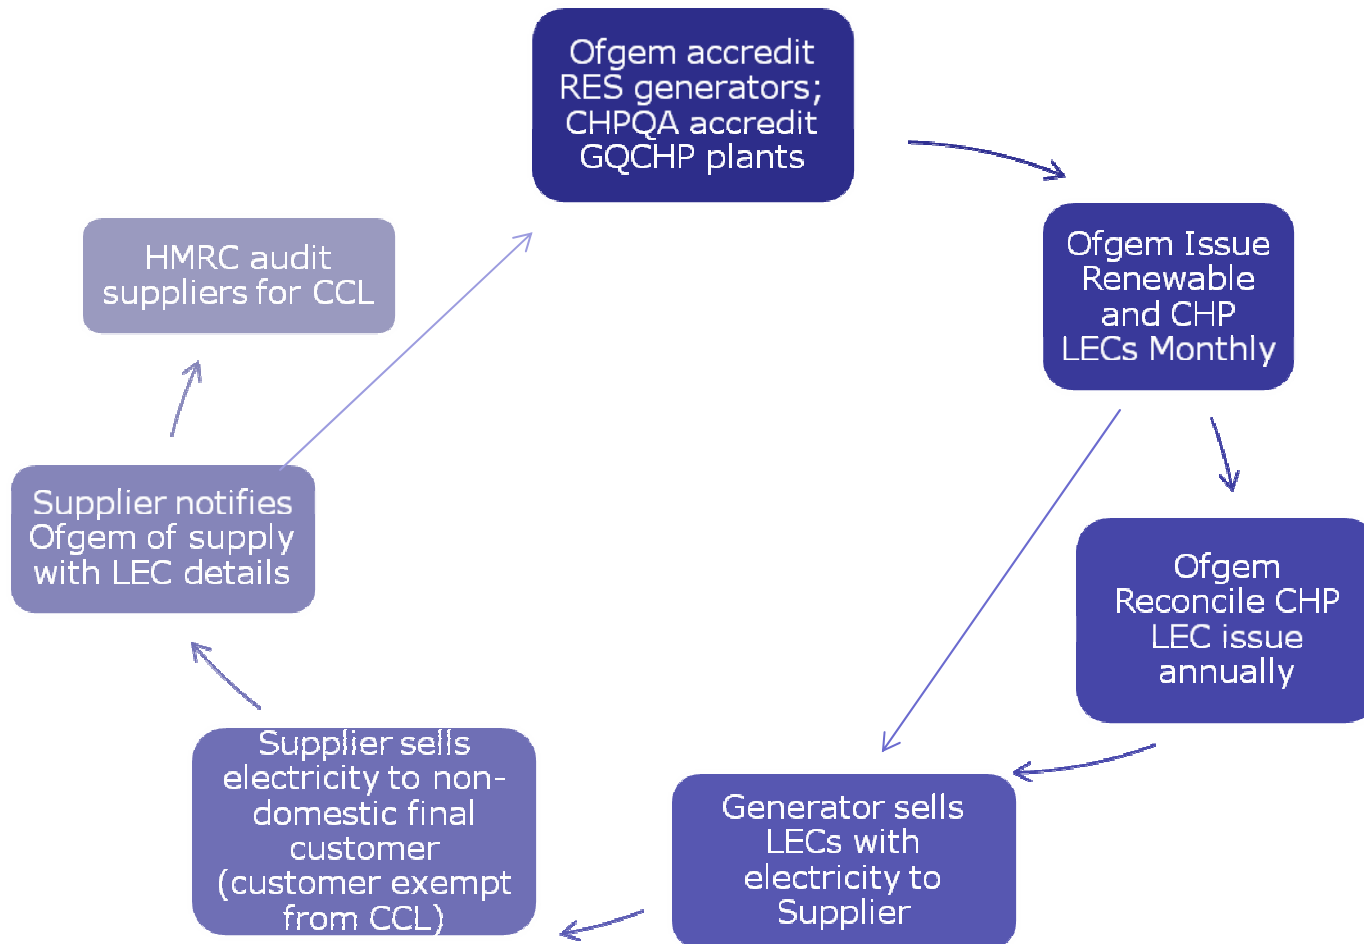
Ofgem accredit RES generators; CHPQA accredit GQCHP plants

Ofgem Issue Renewable and CHP LECs Monthly

Ofgem Reconcile CHP LEC issue annually

Generator sells LECs with electricity to Supplier

Supplier sells electricity to non-domestic final customer (customer exempt from CCL)

Supplier notifies Ofgem of supply with LEC details

HMRC audit suppliers for CCL